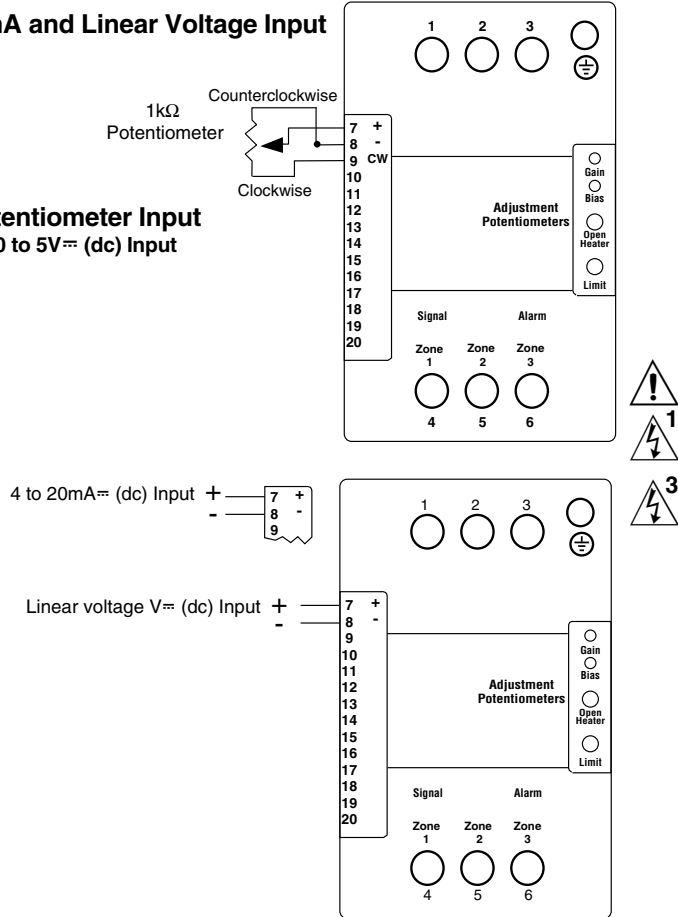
mA and Linear Voltage Input

1kΩ Potentiometer

Counterclockwise

Clockwise

7 +
8 -
9 CW
10
11
12
13
14
15
16
17
18
19
20

1 2 3

Gain
Bias
Open Heater
Limit

Adjustment Potentiometers

Signal

Alarm

Zone 1
Zone 2
Zone 3

4 5 6

tentiometer Input
0 to 5V⎓ (dc) Input

1

3

4 to 20mA⎓ (dc) Input + -

7 +
8 -
9

Linear voltage V⎓ (dc) Input + -

7 +
8 -
9
10
11
12
13
14
15
16
17
18
19
20

1 2 3

Gain
Bias
Open Heater
Limit

Adjustment Potentiometers

Signal

Alarm

Zone 1
Zone 2
Zone 3

4 5 6